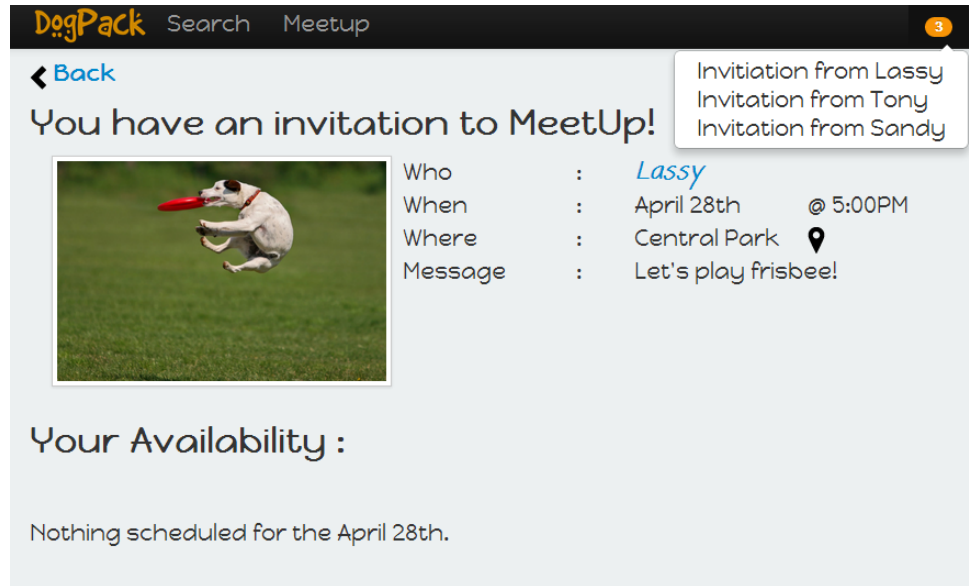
DogPack Search Meetup 3

Invitiation from Lassy
Invitiation from Tony
Invitiation from Sandy

Back

You have an invitation to MeetUp!

| Who | : | Lassy | |
|---|---|---|---|
| When | : | April 28th | @ 5:00PM |
| Where | : | Central Park | |
| Message | : | Let's play frisbee! | |

Your Availability :

Nothing scheduled for the April 28th.